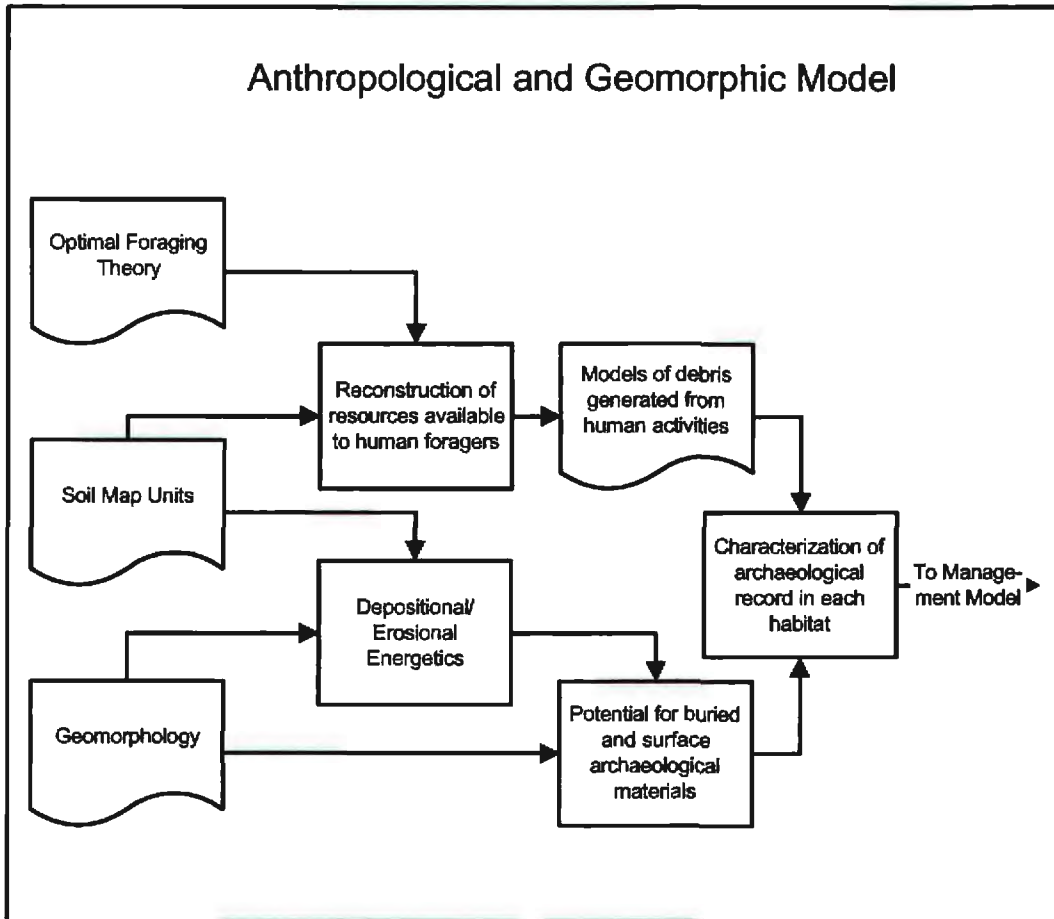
Anthropological and Geomorphic Model

Optimal Foraging Theory

Reconstruction of resources available to human foragers

Models of debris generated from human activities

Soil Map Units

Characterization of archaeological record in each habitat

To Management Model

Depositional/ Erosional Energetics

Geomorphology

Potential for buried and surface archaeological materials